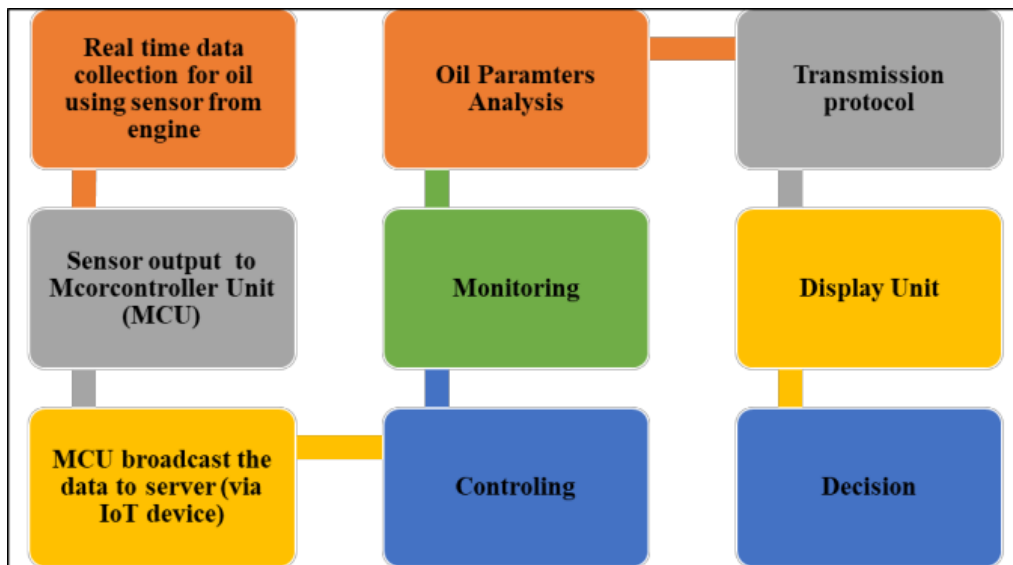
Real time data collection for oil using sensor from engine

Sensor output to Mcorcontroller Unit (MCU)

MCU broadcast the data to server (via IoT device)

Controling

Monitoring

Oil Paramters Analysis

Transmission protocol

Display Unit

Decision